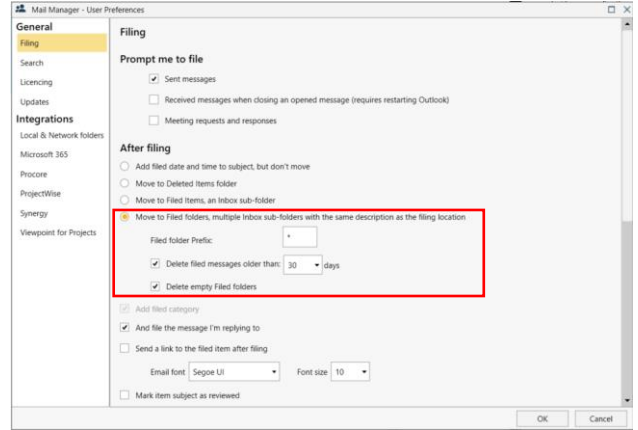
Mail Manager - User Preferences

General
Filing
Search
Licencing
Updates
Integrations
Local & Network folders
Microsoft 365
Procore
ProjectWise
Synergy
Viewpoint for Projects

Filing

Prompt me to file

Sent messages

Received messages when closing an opened message (requires restarting Outlook)

Meeting requests and responses

After filing

Add filed date and time to subject, but don't move

Move to Deleted Items folder

Move to Filed Items, an Inbox sub-folder

Move to Filed folders, multiple Inbox sub-folders with the same description as the filing location

Filed folder Prefix: *

Delete filed messages older than: 30 days

Delete empty Filed folders

Add filed category

And file the message I'm replying to

Send a link to the filed item after filing

Email font Segoe UI Font size 10

Mark item subject as reviewed

OK Cancel